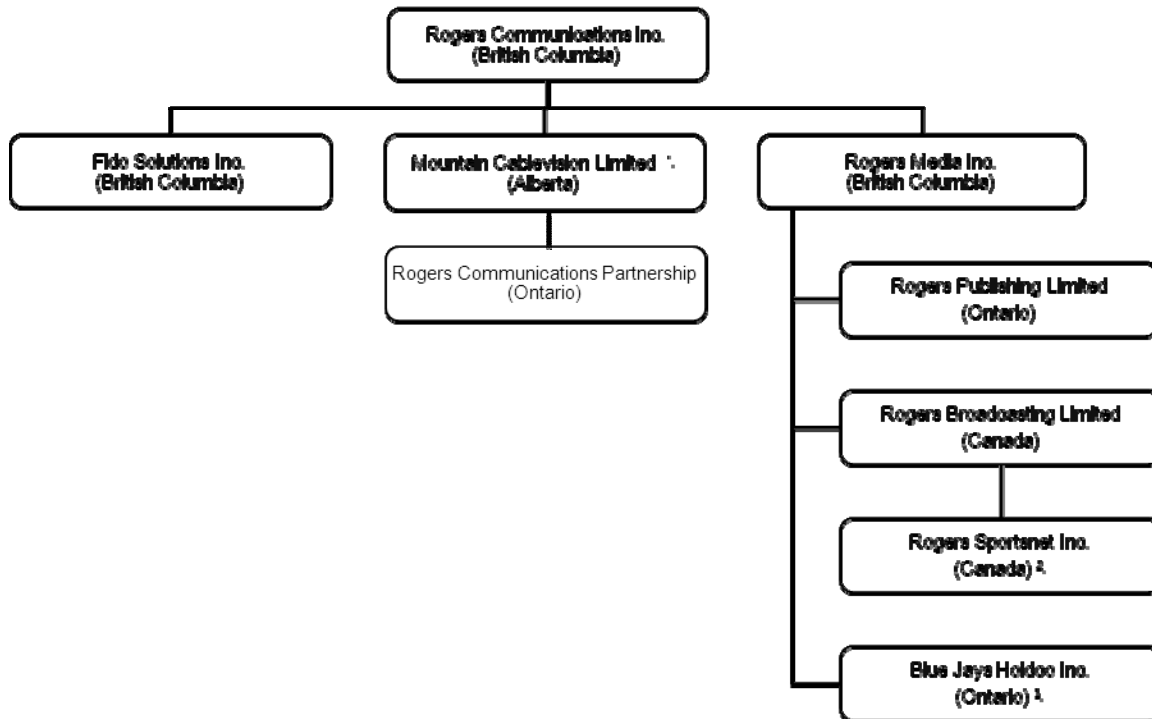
Rogers Communications Inc.
(British Columbia)

Fido Solutions Inc.
(British Columbia)

Mountain Cablevision Limited ¹
(Alberta)

Rogers Communications Partnership
(Ontario)

Rogers Media Inc.
(British Columbia)

Rogers Publishing Limited
(Ontario)

Rogers Broadcasting Limited
(Canada)

Rogers Sportsnet Inc.
(Canada) ²

Blue Jays Holdco Inc.
(Ontario) ³